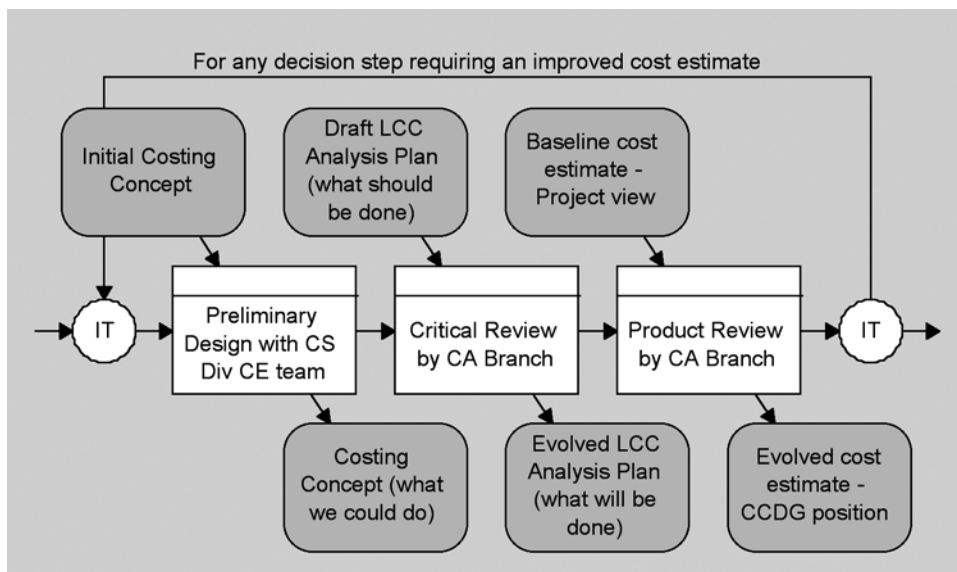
For any decision step requiring an improved cost estimate

Initial Costing Concept

Draft LCC Analysis Plan (what should be done)

Baseline cost estimate - Project view

IT

Preliminary Design with CS Div CE team

Critical Review by CA Branch

Product Review by CA Branch

IT

Costing Concept (what we could do)

Evolved LCC Analysis Plan (what will be done)

Evolved cost estimate - CCDG position